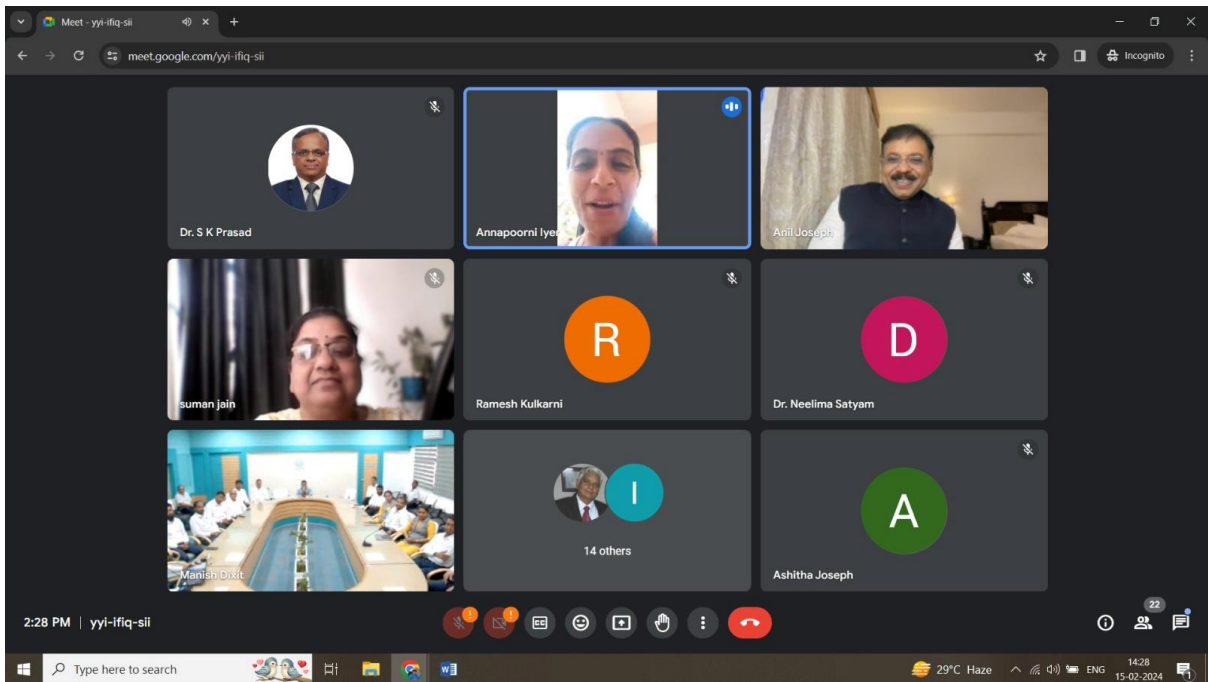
Meet - yyi-ifiq-sii
meet.google.com/yyi-ifiq-sii
Incognito

Dr. S K Prasad
Annapoorni Iyer
Anil Joseph
suman jain
R
Ramesh Kulkarni
D
Dr. Neelima Satyam
Manish Dixit
I
14 others
A
Ashitha Joseph

2:28 PM | yyi-ifiq-sii
22

Type here to search
29°C Haze
ENG
14:28
15-02-2024